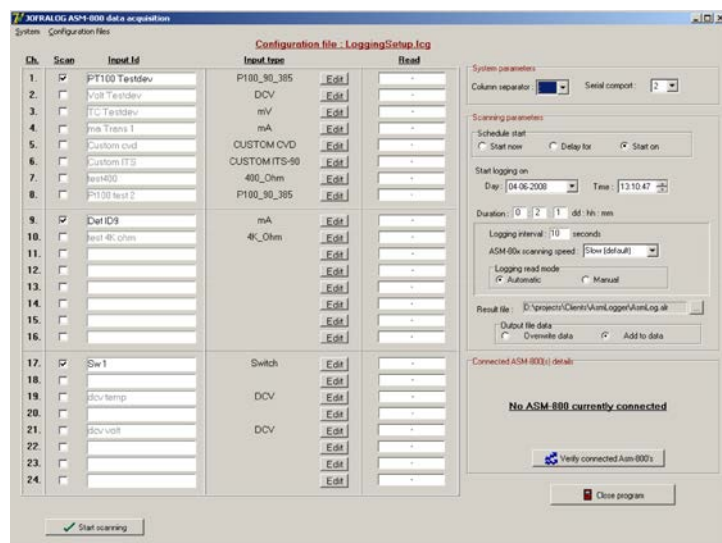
JOFRALOG ASM-800 data acquisition

System Configuration files

Configuration file : LoggingSetup.lcg

| Ch. | Scan | Input Id | Input type | | Read |
|---|---|---|---|---|---|
| 1. | ☑ | PT100 Testdev | P100_90_385 | Edit | - |
| 2. | ☐ | Volt Testdev | DCV | Edit | - |
| 3. | ☐ | TC Testdev | mV | Edit | - |
| 4. | ☐ | ma Trans 1 | mA | Edit | - |
| 5. | ☐ | Custom cvd | CUSTOM CVD | Edit | - |
| 6. | ☐ | Custom ITS | CUSTOM ITS-90 | Edit | - |
| 7. | ☐ | test400 | 400_Ohm | Edit | - |
| 8. | ☐ | Pt100 test 2 | P100_90_385 | Edit | - |
| 9. | ☑ | Def ID9 | mA | Edit | - |
| 10. | ☐ | test 4K ohm | 4K_Ohm | Edit | - |
| 11. | ☐ | | | Edit | - |
| 12. | ☐ | | | Edit | - |
| 13. | ☐ | | | Edit | - |
| 14. | ☐ | | | Edit | - |
| 15. | ☐ | | | Edit | - |
| 16. | ☐ | | | Edit | - |
| 17. | ☑ | Sw1 | Switch | Edit | - |
| 18. | ☐ | | | Edit | - |
| 19. | ☐ | dcv temp | DCV | Edit | - |
| 20. | ☐ | | | Edit | - |
| 21. | ☐ | dcv volt | DCV | Edit | - |
| 22. | ☐ | | | Edit | - |
| 23. | ☐ | | | Edit | - |
| 24. | ☐ | | | Edit | - |

System parameters
Column separator : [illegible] Serial comport : 2

Scanning parameters
Schedule start
Start now Delay for Start on

Start logging on
Day : 04-06-2008 Time : 13:10:47

Duration : 0 : 2 : 1 dd : hh : mm

Logging interval : 10 seconds
ASM-80x scanning speed : Slow (default)

Logging read mode
Automatic Manual

Result file : D:\projects\Clients\AsmLogger\AsmLog.alr ...

Output file data
Overwrite data Add to data

Connected ASM-800(s) details

No ASM-800 currently connected

Verify connected Asm-800's

Close program

Start scanning